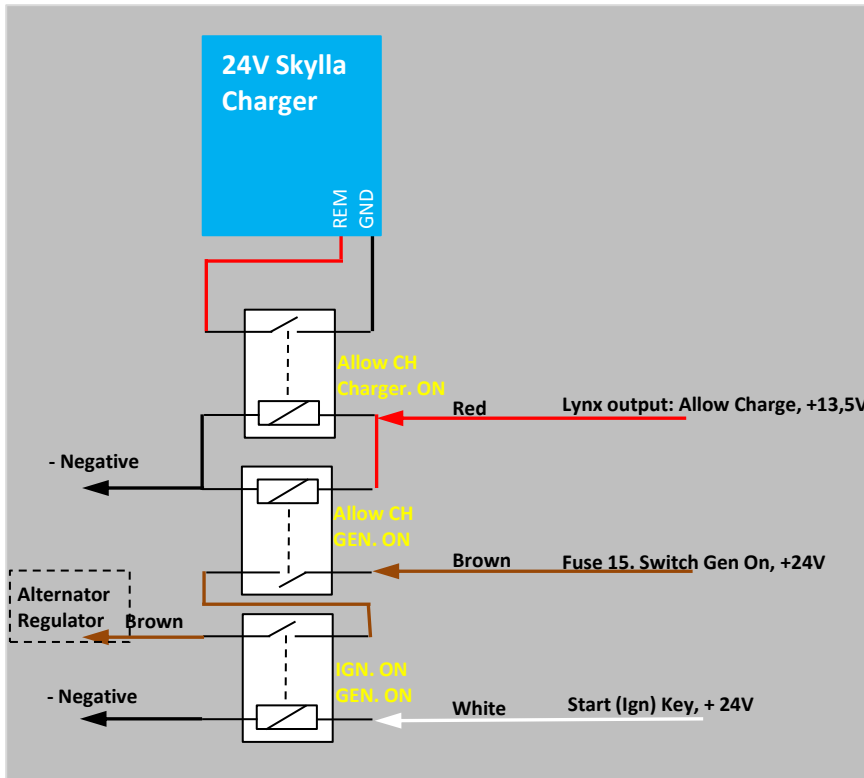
24V Skylla Charger

REM
GND

Allow CH Charger. ON

Red

Lynx output: Allow Charge, +13,5V

- Negative

Allow CH GEN. ON

Brown

Fuse 15. Switch Gen On, +24V

Alternator Regulator

Brown

IGN. ON GEN. ON

- Negative

White

Start (Ign) Key, + 24V